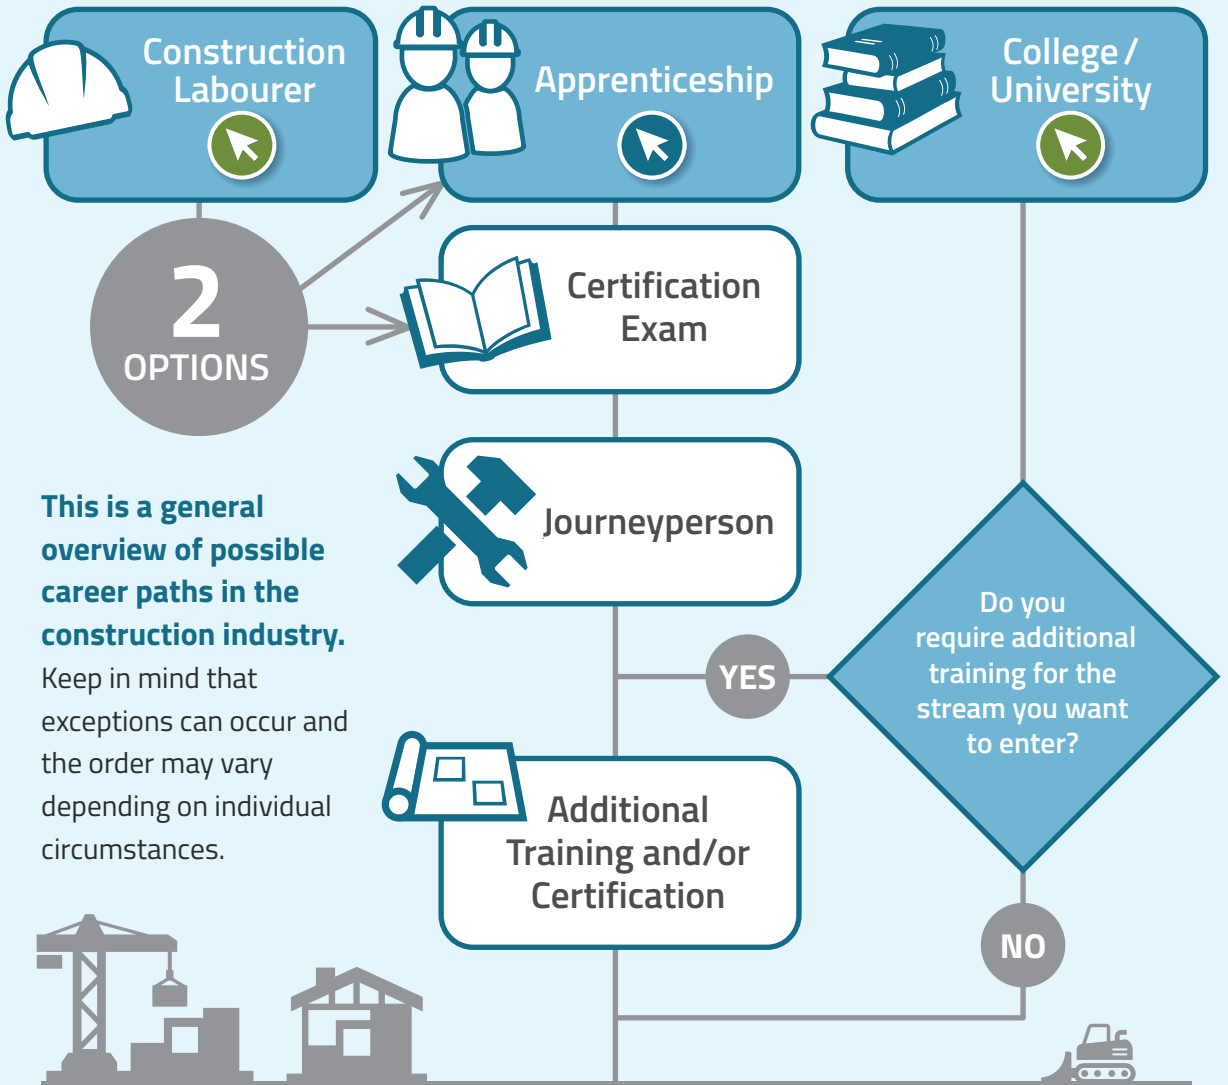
Construction Labourer

Apprenticeship

College / University

2 OPTIONS

Certification Exam

Journeyperson

**This is a general overview of possible career paths in the construction industry.** Keep in mind that exceptions can occur and the order may vary depending on individual circumstances.

YES

Do you require additional training for the stream you want to enter?

Additional Training and/or Certification

NO